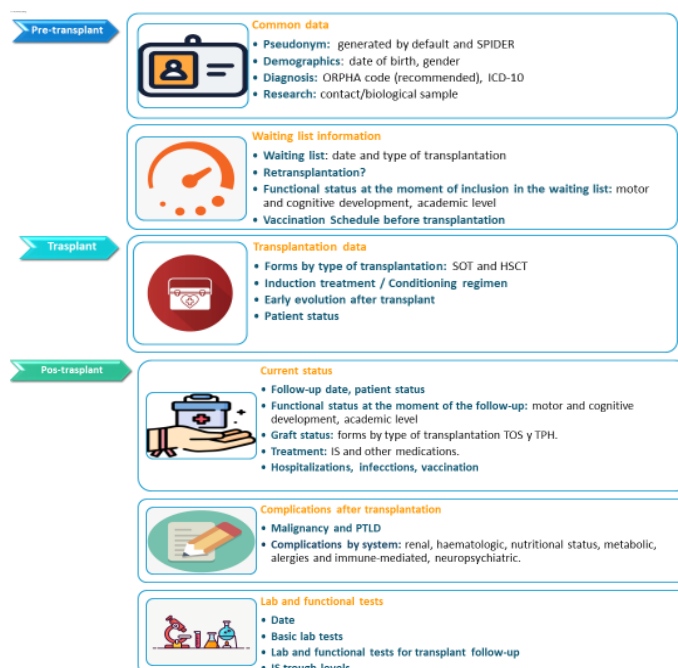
Pre-transplant

Common data
• Pseudonym: generated by default and SPIDER
• Demographics: date of birth, gender
• Diagnosis: ORPHA code (recommended), ICD-10
• Research: contact/biological sample

Waiting list information
• Waiting list: date and type of transplantation
• Retransplantation?
• Functional status at the moment of inclusion in the waiting list: motor and cognitive development, academic level
• Vaccination Schedule before transplantation

Trasplant

Transplantation data
• Forms by type of transplantation: SOT and HSCT
• Induction treatment / Conditioning regimen
• Early evolution after transplant
• Patient status

Pos-trasplant

Current status
• Follow-up date, patient status
• Functional status at the moment of the follow-up: motor and cognitive development, academic level
• Graft status: forms by type of transplantation TOS y TPH.
• Treatment: IS and other medications.
• Hospitalizations, infecctions, vaccination

Complications after transplantation
• Malignancy and PTLD
• Complications by system: renal, haematologic, nutritional status, metabolic, alergies and immune-mediated, neuropsychiatric.

Lab and functional tests
• Date
• Basic lab tests
• Lab and functional tests for transplant follow-up
• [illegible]